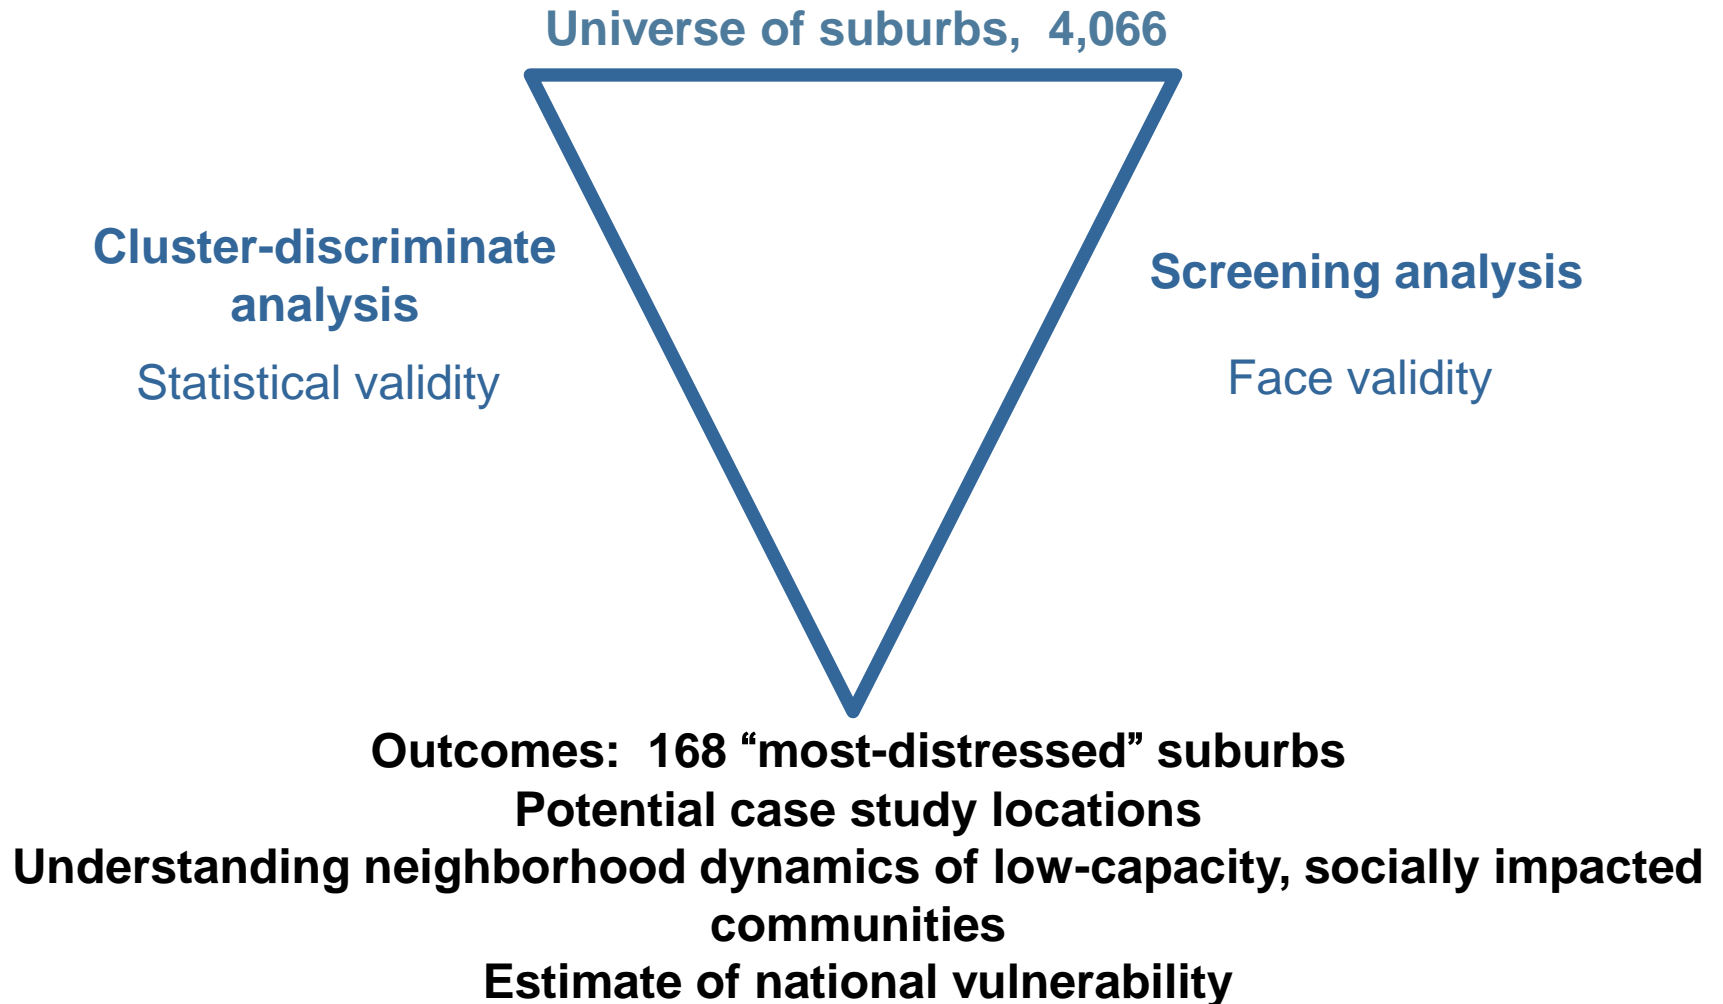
Universe of suburbs, 4,066

Cluster-discriminate analysis

Statistical validity

Screening analysis

Face validity

Outcomes: 168 “most-distressed” suburbs
Potential case study locations
Understanding neighborhood dynamics of low-capacity, socially impacted communities
Estimate of national vulnerability